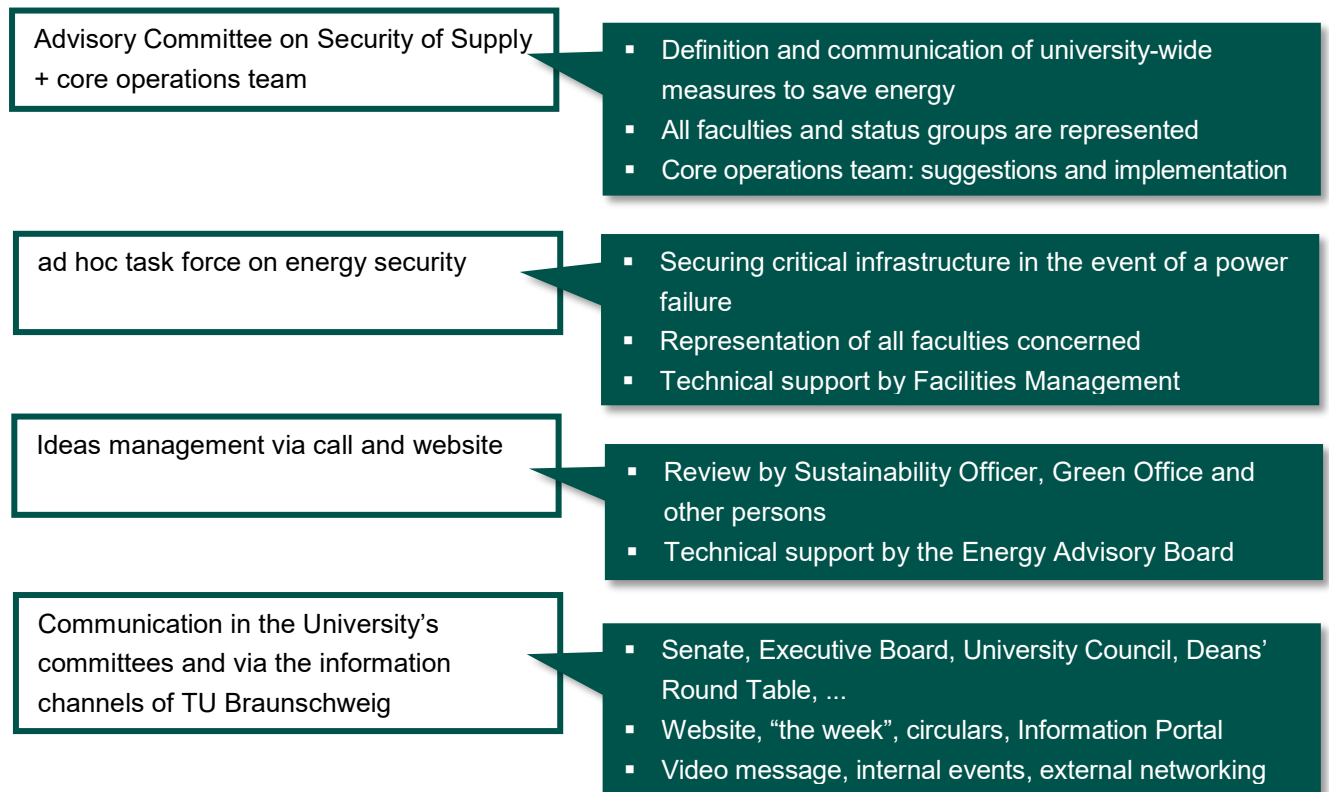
Advisory Committee on Security of Supply + core operations team

- Definition and communication of university-wide measures to save energy
- All faculties and status groups are represented
- Core operations team: suggestions and implementation

ad hoc task force on energy security

- Securing critical infrastructure in the event of a power failure
- Representation of all faculties concerned
- Technical support by Facilities Management

Ideas management via call and website

- Review by Sustainability Officer, Green Office and other persons
- Technical support by the Energy Advisory Board

Communication in the University's committees and via the information channels of TU Braunschweig

- Senate, Executive Board, University Council, Deans' Round Table, ...
- Website, "the week", circulars, Information Portal
- Video message, internal events, external networking